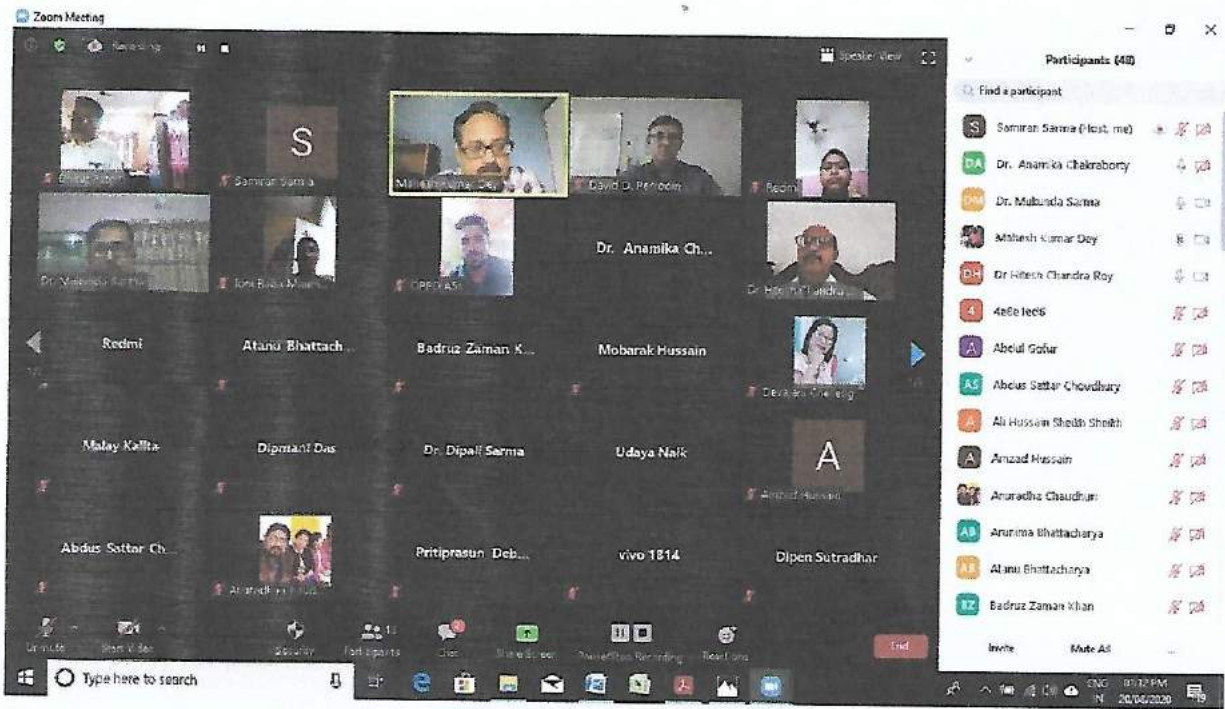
Zoom Meeting

Recording

Speaker View

Participants (48)

Find a participant

S Samiran Sarma (Host, me)
DA Dr. Anamika Chakraborty
DM Dr. Mukunda Sarma
Mahesh Kumar Dey
DH Dr Hitesh Chandra Roy
4 4eBe Ieeis
A Abdul Gofur
AS Abdus Sattar Choudhury
A Ali Hussain Sheikh Sheikh
A Amzad Hussain
Anuradha Chaudhuri
AB Anurima Bhattacharya
AB Atanu Bhattacharya
BZ Badruz Zaman Khan

Invite
Mute All

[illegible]
S
Samiran Sarma
Mahesh Kumar Dey
David D. Pertodin
Redmi
Dr. Mukunda Sarma
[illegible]
OPPO A5s
Dr. Anamika Ch...
Dr. Hitesh Chandra...
Redmi
Atanu Bhattach...
Badruz Zaman K...
Mobarak Hussain
Devajani Chetia
Malay Kalita
Dipmani Das
Dr. Dipali Sarma
Udaya Naik
A
Amzad Hussain
Abdus Sattar Ch...
Anuradha Chaudhuri
Pritiprasun Deb...
vivo 1814
Dipen Sutradhar

Unmute
Start Video
Security
Participants 48
Chat
Share Screen
Pause/Stop Recording
Reactions
End

Type here to search

ENG IN
07:12 PM
20/06/2020